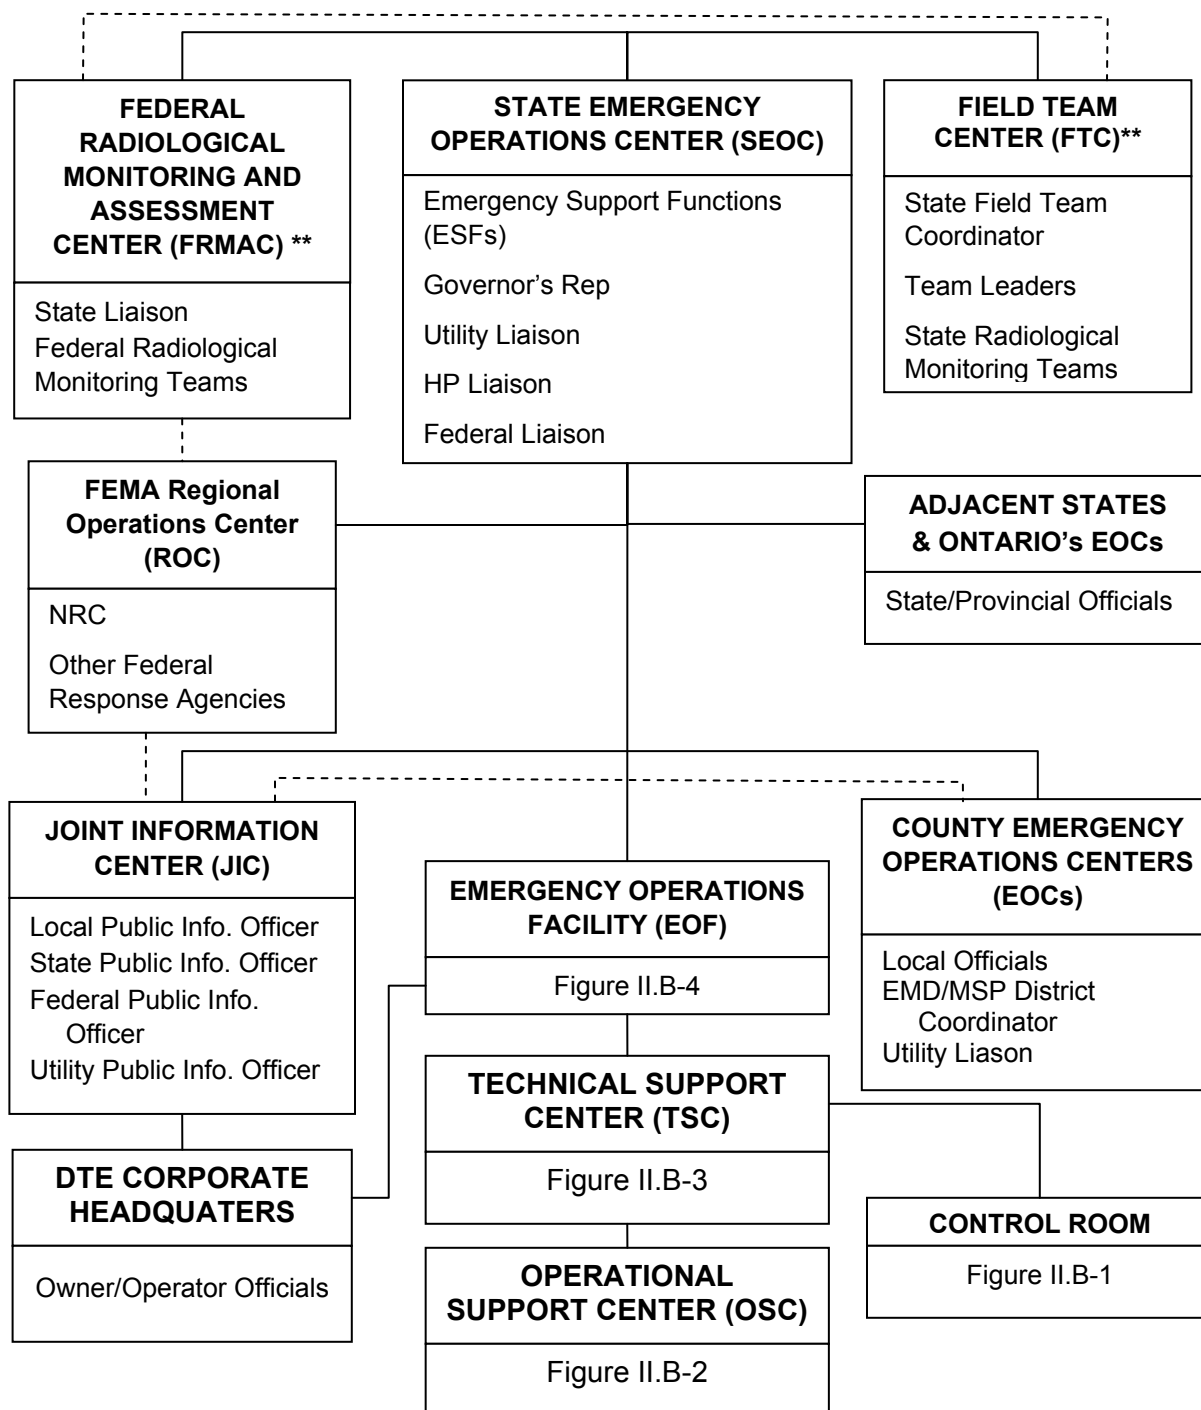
FEDERAL RADIOLOGICAL MONITORING AND ASSESSMENT CENTER (FRMAC) **

State Liaison
Federal Radiological Monitoring Teams

STATE EMERGENCY OPERATIONS CENTER (SEOC)

Emergency Support Functions (ESFs)

Governor's Rep

Utility Liaison

HP Liaison

Federal Liaison

FIELD TEAM CENTER (FTC)**

State Field Team Coordinator

Team Leaders

State Radiological Monitoring Teams

FEMA Regional Operations Center (ROC)

NRC

Other Federal Response Agencies

ADJACENT STATES & ONTARIO's EOCs

State/Provincial Officials

JOINT INFORMATION CENTER (JIC)

Local Public Info. Officer
State Public Info. Officer
Federal Public Info. Officer
Utility Public Info. Officer

EMERGENCY OPERATIONS FACILITY (EOF)

Figure II.B-4

COUNTY EMERGENCY OPERATIONS CENTERS (EOCs)

Local Officials
EMD/MSP District Coordinator
Utility Liason

TECHNICAL SUPPORT CENTER (TSC)

Figure II.B-3

DTE CORPORATE HEADQUATERS

Owner/Operator Officials

CONTROL ROOM

Figure II.B-1

OPERATIONAL SUPPORT CENTER (OSC)

Figure II.B-2